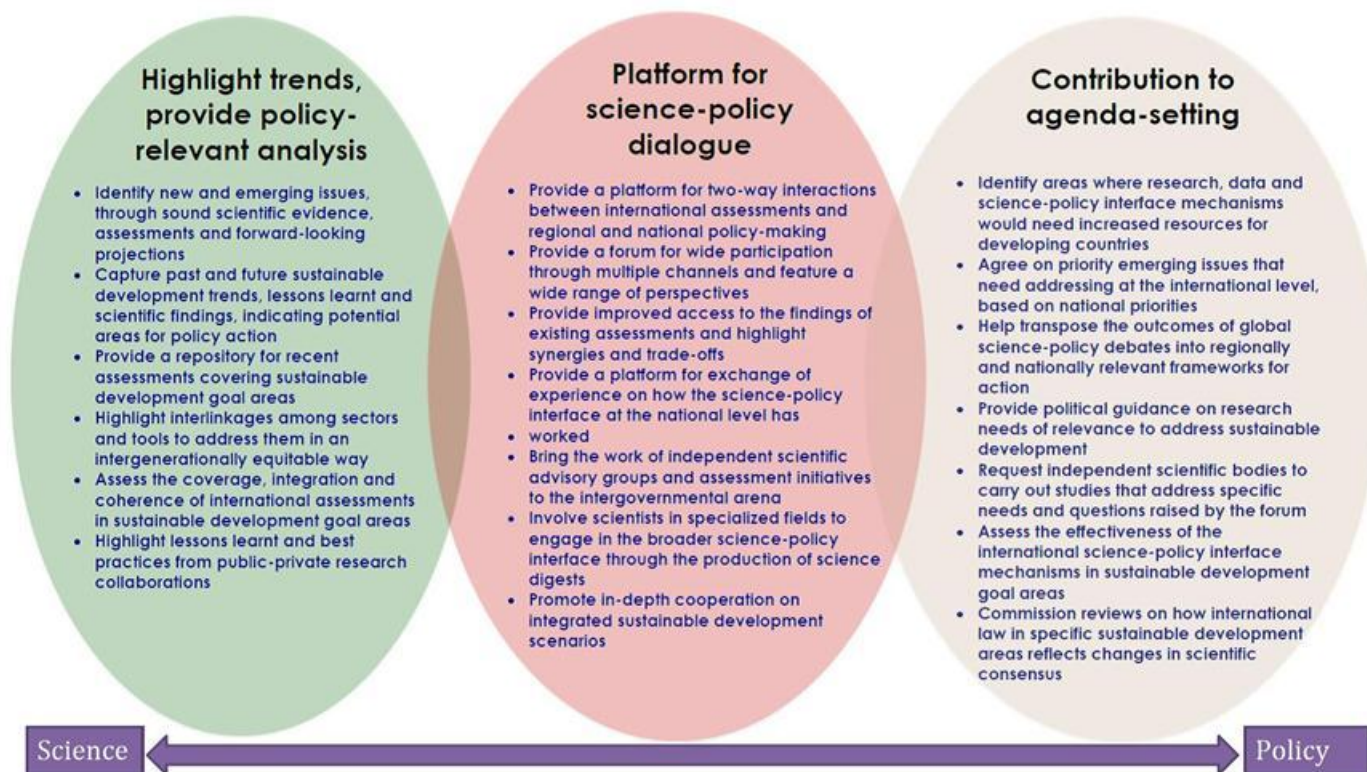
Highlight trends, provide policy-relevant analysis

- Identify new and emerging issues, through sound scientific evidence, assessments and forward-looking projections
- Capture past and future sustainable development trends, lessons learnt and scientific findings, indicating potential areas for policy action
- Provide a repository for recent assessments covering sustainable development goal areas
- Highlight interlinkages among sectors and tools to address them in an intergenerationally equitable way
- Assess the coverage, integration and coherence of international assessments in sustainable development goal areas
- Highlight lessons learnt and best practices from public-private research collaborations

Platform for science-policy dialogue

- Provide a platform for two-way interactions between international assessments and regional and national policy-making
- Provide a forum for wide participation through multiple channels and feature a wide range of perspectives
- Provide improved access to the findings of existing assessments and highlight synergies and trade-offs
- Provide a platform for exchange of experience on how the science-policy interface at the national level has
- worked
- Bring the work of independent scientific advisory groups and assessment initiatives to the intergovernmental arena
- Involve scientists in specialized fields to engage in the broader science-policy interface through the production of science digests
- Promote in-depth cooperation on integrated sustainable development scenarios

Contribution to agenda-setting

- Identify areas where research, data and science-policy interface mechanisms would need increased resources for developing countries
- Agree on priority emerging issues that need addressing at the international level, based on national priorities
- Help transpose the outcomes of global science-policy debates into regionally and nationally relevant frameworks for action
- Provide political guidance on research needs of relevance to address sustainable development
- Request independent scientific bodies to carry out studies that address specific needs and questions raised by the forum
- Assess the effectiveness of the international science-policy interface mechanisms in sustainable development goal areas
- Commission reviews on how international law in specific sustainable development areas reflects changes in scientific consensus

Science

Policy